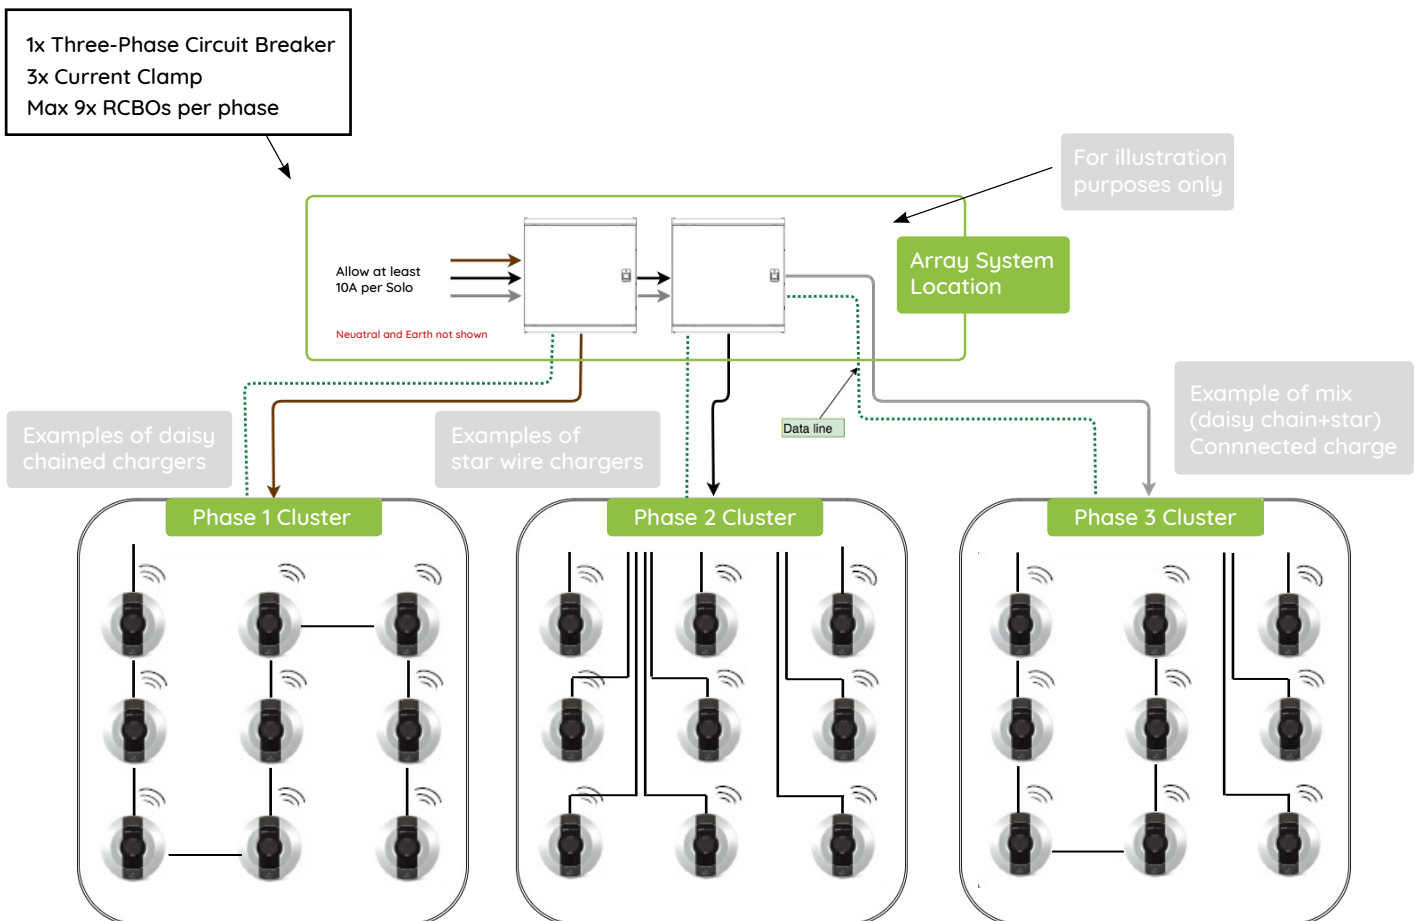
1x Three-Phase Circuit Breaker
3x Current Clamp
Max 9x RCBOs per phase

For illustration purposes only

Allow at least 10A per Solo

Neuatral and Earth not shown

Array System Location

Data line

Examples of daisy chained chargers

Examples of star wire chargers

Example of mix (daisy chain+star) Connnected charge

Phase 1 Cluster

Phase 2 Cluster

Phase 3 Cluster